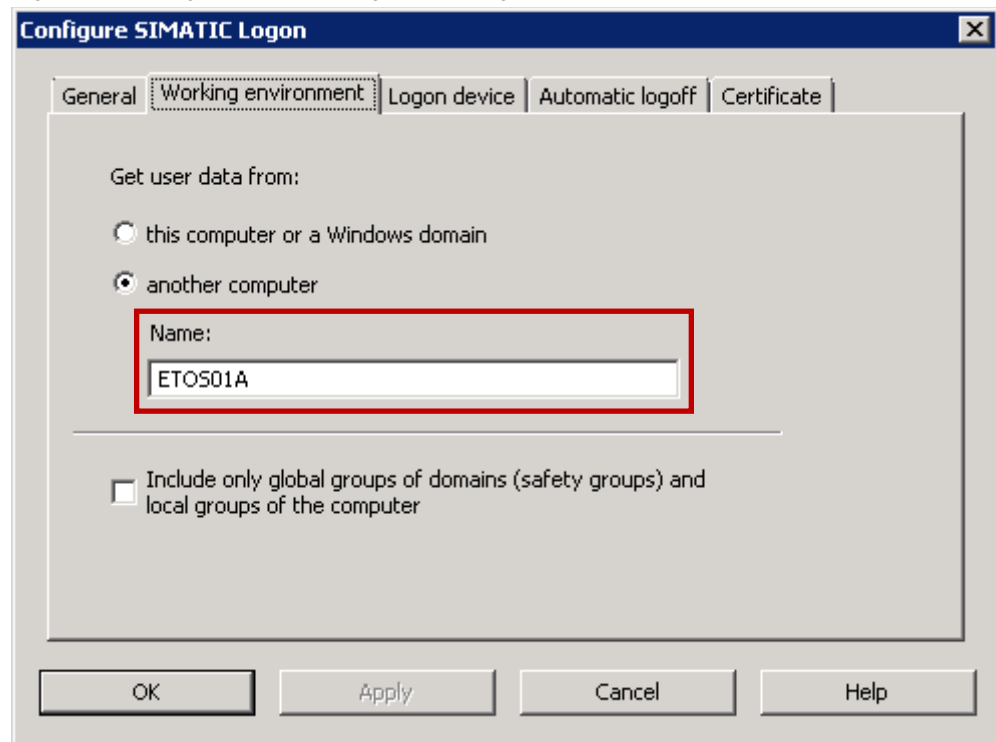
Configure SIMATIC Logon

General | Working environment | Logon device | Automatic logoff | Certificate

Get user data from:

this computer or a Windows domain

another computer

Name:

ETOS01A

Include only global groups of domains (safety groups) and local groups of the computer

OK | Apply | Cancel | Help